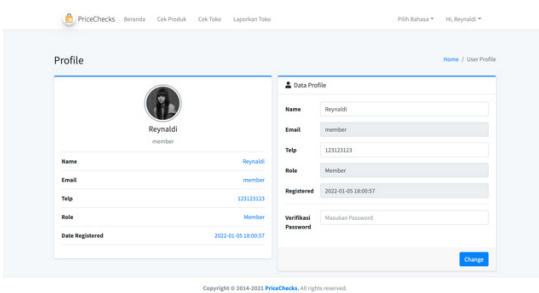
PriceChecks Beranda Cek Produk Cek Toko Laporkan Toko Pilih Bahasa Hi, Reynaldi

Profile

Home / User Profile

Reynaldi
member

| Name | Reynaldi |
|---|---|
| Email | member |
| Telp | 123123123 |
| Role | Member |
| Date Registered | 2022-01-05 18:00:57 |

Data Profile

Name Reynaldi
Email member
Telp 123123123
Role Member
Registered 2022-01-05 18:00:57
Verifikasi Password Masukan Password

Change

Copyright © 2014-2021 PriceChecks. All rights reserved.